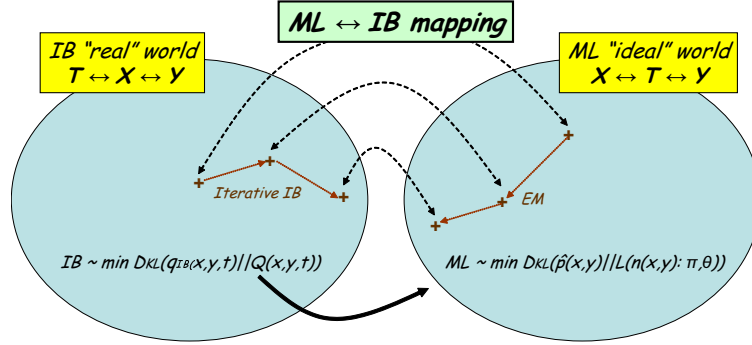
$ML \leftrightarrow IB$ mapping

IB "real" world
$T \leftrightarrow X \leftrightarrow Y$

ML "ideal" world
$X \leftrightarrow T \leftrightarrow Y$

Iterative IB

EM

IB ~ min $D_{KL}(q_{IB}(x,y,t)||Q(x,y,t))$

ML ~ min $D_{KL}(\hat{p}(x,y)||L(n(x,y): \pi,\theta))$